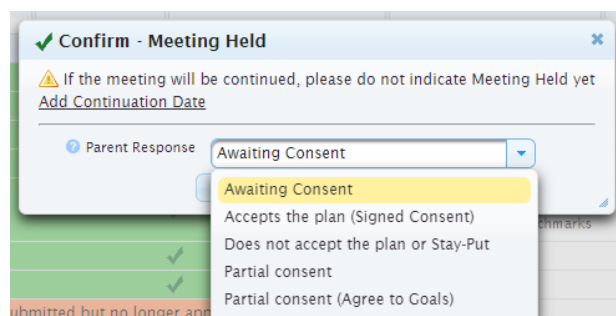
✔ Confirm - Meeting Held

⚠ If the meeting will be continued, please do not indicate Meeting Held yet
Add Continuation Date

Parent Response Awaiting Consent

Awaiting Consent
Accepts the plan (Signed Consent)
Does not accept the plan or Stay-Put
Partial consent
Partial consent (Agree to Goals)

chmarks

ubmitted but no longer an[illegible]